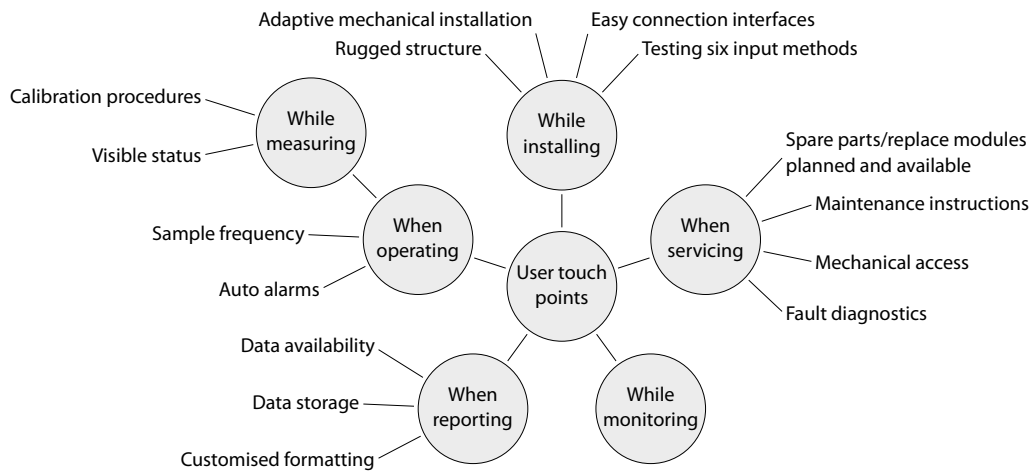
Adaptive mechanical installation
Easy connection interfaces
Rugged structure
Testing six input methods

Calibration procedures
Visible status
While measuring

While installing

Spare parts/replace modules planned and available
Maintenance instructions
Mechanical access
Fault diagnostics
When servicing

Sample frequency
Auto alarms
When operating

User touch points

Data availability
Data storage
Customised formatting
When reporting

While monitoring